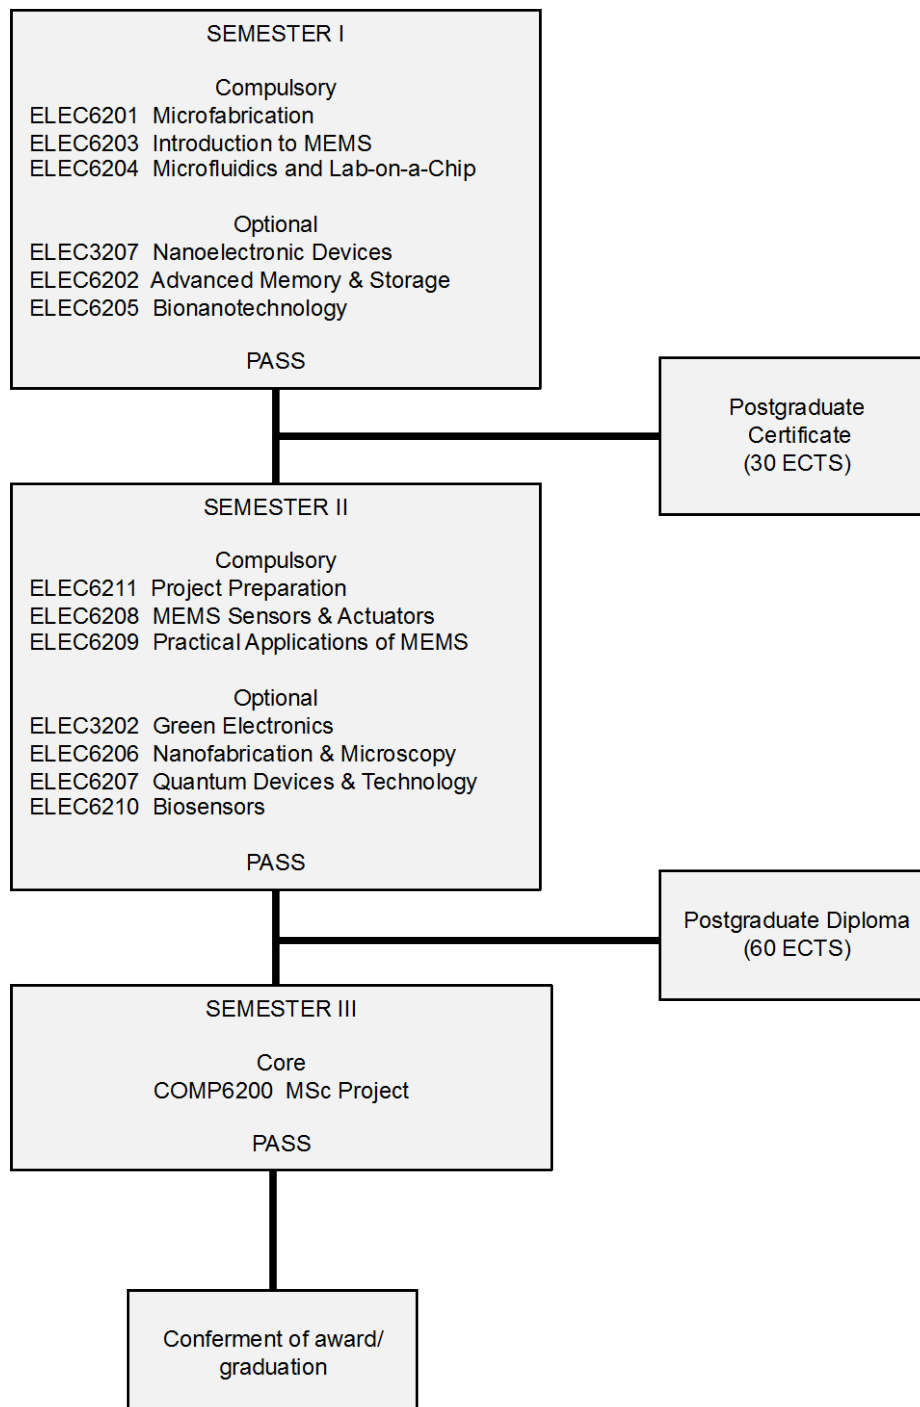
SEMESTER I

Compulsory
ELEC6201 Microfabrication
ELEC6203 Introduction to MEMS
ELEC6204 Microfluidics and Lab-on-a-Chip

Optional
ELEC3207 Nanoelectronic Devices
ELEC6202 Advanced Memory & Storage
ELEC6205 Bionanotechnology

PASS

Postgraduate Certificate (30 ECTS)

SEMESTER II

Compulsory
ELEC6211 Project Preparation
ELEC6208 MEMS Sensors & Actuators
ELEC6209 Practical Applications of MEMS

Optional
ELEC3202 Green Electronics
ELEC6206 Nanofabrication & Microscopy
ELEC6207 Quantum Devices & Technology
ELEC6210 Biosensors

PASS

Postgraduate Diploma (60 ECTS)

SEMESTER III

Core
COMP6200 MSc Project

PASS

Conferment of award/ graduation